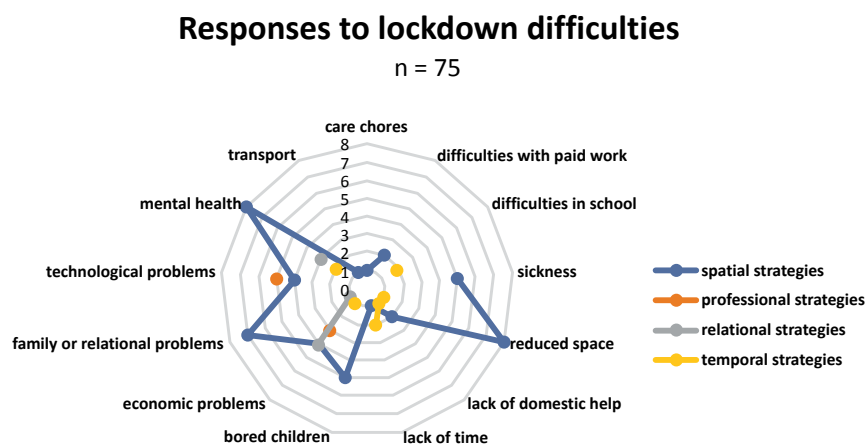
Responses to lockdown difficulties

n = 75

care chores
difficulties with paid work
difficulties in school
sickness
reduced space
lack of domestic help
lack of time
bored children
economic problems
family or relational problems
technological problems
mental health
transport

8
7
6
5
4
3
2
1
0

spatial strategies
professional strategies
relational strategies
temporal strategies